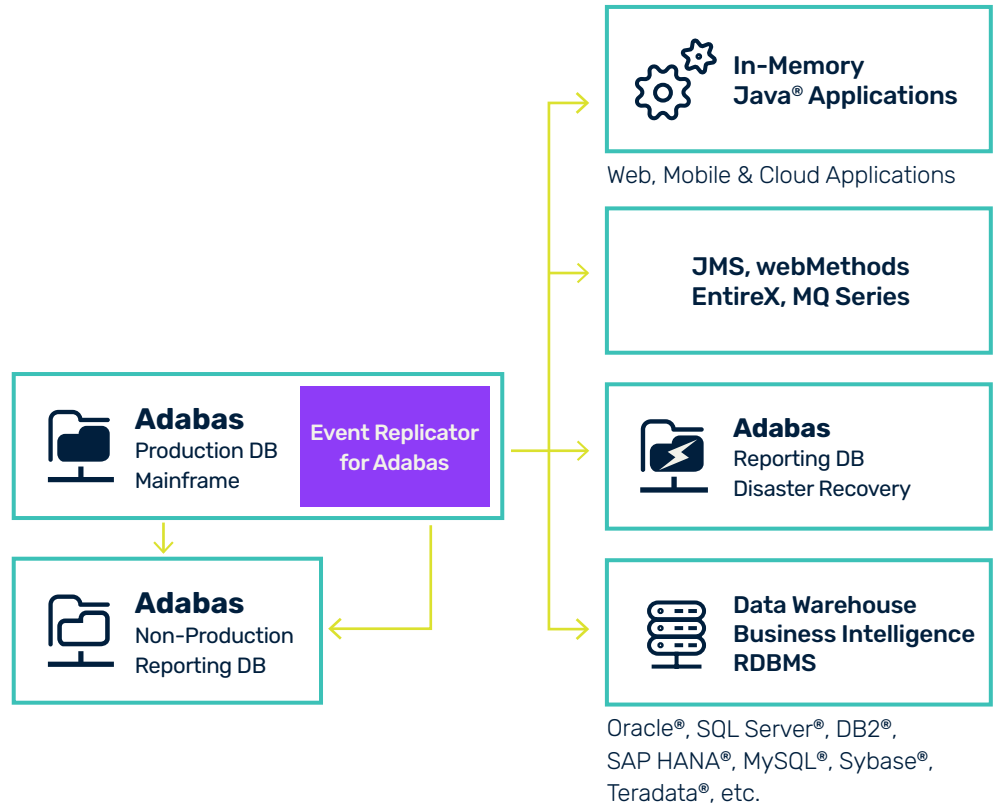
In-Memory Java® Applications

Web, Mobile & Cloud Applications

JMS, webMethods EntireX, MQ Series

Adabas
Production DB
Mainframe

Event Replicator for Adabas

Adabas
Reporting DB
Disaster Recovery

Adabas
Non-Production
Reporting DB

Data Warehouse
Business Intelligence
RDBMS

Oracle®, SQL Server®, DB2®, SAP HANA®, MySQL®, Sybase®, Teradata®, etc.